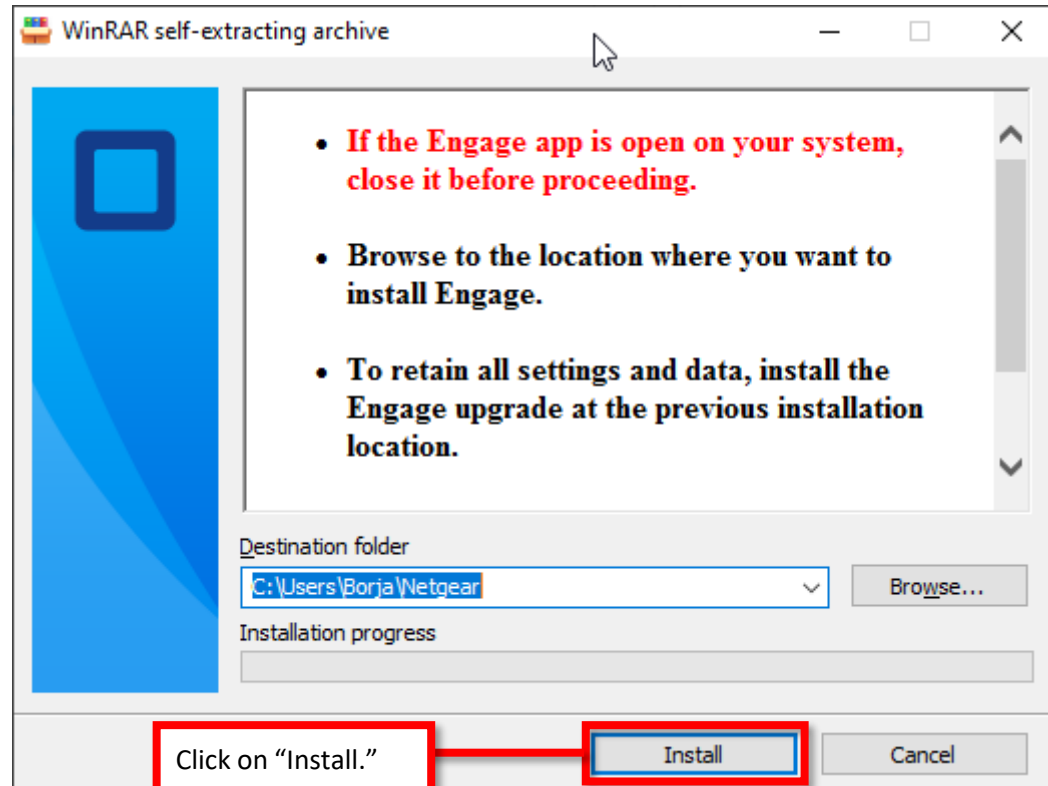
WinRAR self-extracting archive

- If the Engage app is open on your system, close it before proceeding.
- Browse to the location where you want to install Engage.
- To retain all settings and data, install the Engage upgrade at the previous installation location.

Destination folder

C:\Users\Borja\Netgear

Browse...

Installation progress

Click on "Install."

Install

Cancel